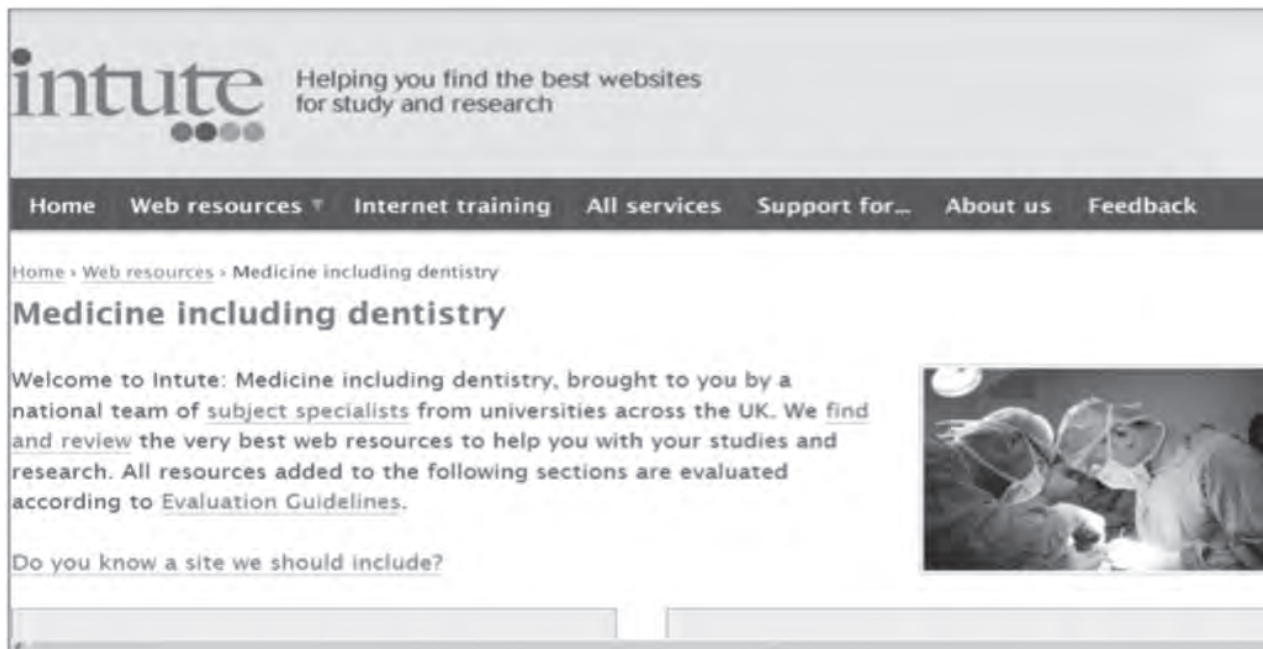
intute

Helping you find the best websites for study and research

Home Web resources Internet training All services Support for... About us Feedback

Home › Web resources › Medicine including dentistry

Medicine including dentistry

Welcome to Intute: Medicine including dentistry, brought to you by a national team of subject specialists from universities across the UK. We find and review the very best web resources to help you with your studies and research. All resources added to the following sections are evaluated according to Evaluation Guidelines.

Do you know a site we should include?